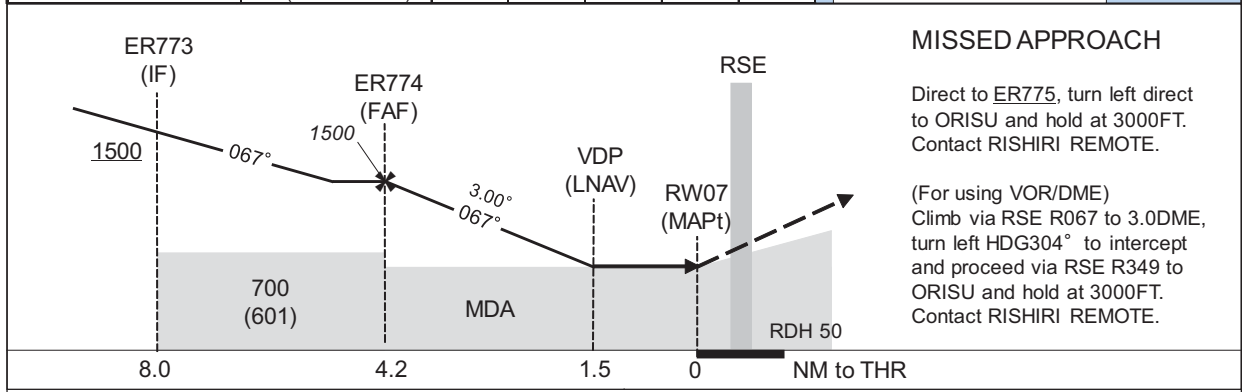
ER773
(IF)

ER774
(FAF)

1500

1500

067°

3.00°
067°

VDP
(LNAV)

RW07
(MAPt)

RSE

700
(601)

MDA

RDH 50

8.0

4.2

1.5

0

NM to THR

MISSED APPROACH

Direct to ER775, turn left direct to ORISU and hold at 3000FT. Contact RISHIRI REMOTE.

(For using VOR/DME)
Climb via RSE R067 to 3.0DME, turn left HDG304° to intercept and proceed via RSE R349 to ORISU and hold at 3000FT. Contact RISHIRI REMOTE.